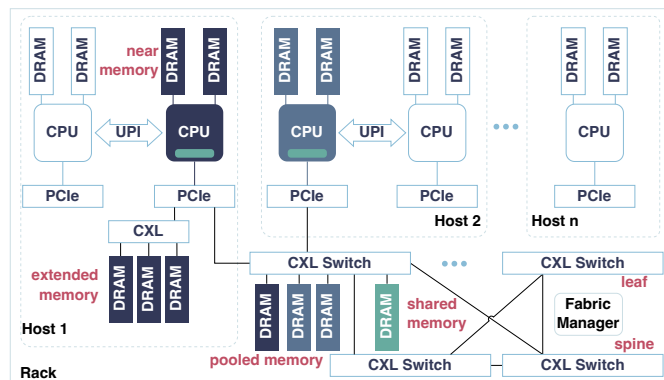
DRAM DRAM
near memory
DRAM DRAM
DRAM DRAM
DRAM DRAM
DRAM DRAM
CPU
UPI
CPU
CPU
UPI
CPU
CPU
PCIe
PCIe
PCIe
PCIe
PCIe
Host 2
Host n
CXL
extended memory
DRAM DRAM DRAM
CXL Switch
CXL Switch
leaf
DRAM DRAM DRAM
DRAM
shared memory
Fabric Manager
spine
Host 1
pooled memory
CXL Switch
CXL Switch
Rack